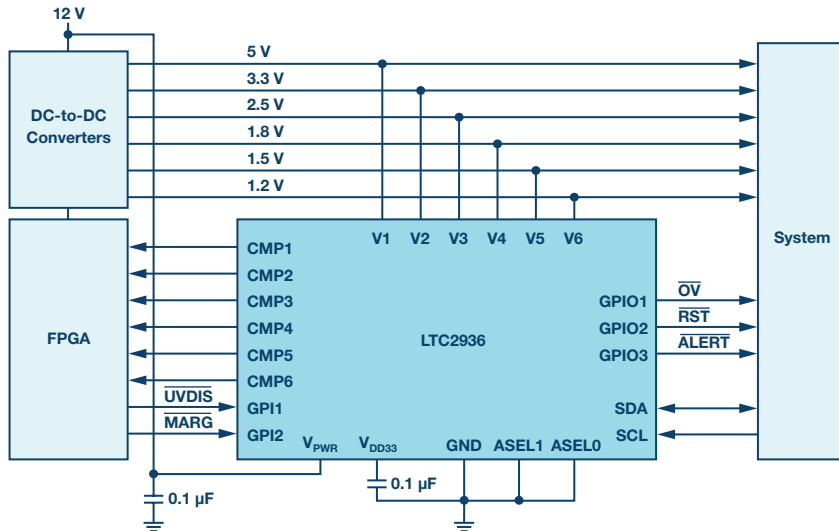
12 V

DC-to-DC Converters

5 V
3.3 V
2.5 V
1.8 V
1.5 V
1.2 V

System

FPGA

V1 V2 V3 V4 V5 V6

CMP1
CMP2
CMP3
CMP4
CMP5
CMP6
GPI1
GPI2

LTC2936

GPIO1
GPIO2
GPIO3
SDA
SCL

$\overline{OV}$
$\overline{RST}$
$\overline{ALERT}$

$\overline{UVDIS}$
$\overline{MARG}$

$V_{PWR}$
$V_{DD33}$
GND
ASEL1
ASEL0

0.1 µF
0.1 µF